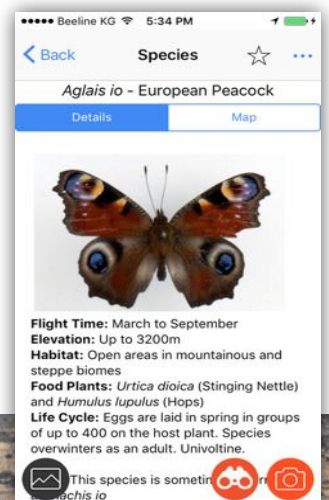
●●●●● Beeline KG 5:34 PM

Back Species

Aglais io - European Peacock

Details Map

Flight Time: March to September
Elevation: Up to 3200m
Habitat: Open areas in mountainous and steppe biomes
Food Plants: Urtica dioica (Stinging Nettle) and Humulus lupulus (Hops)
Life Cycle: Eggs are laid in spring in groups of up to 400 on the host plant. Species overwinters as an adult. Univoltine.

This species is someti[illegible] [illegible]achis io